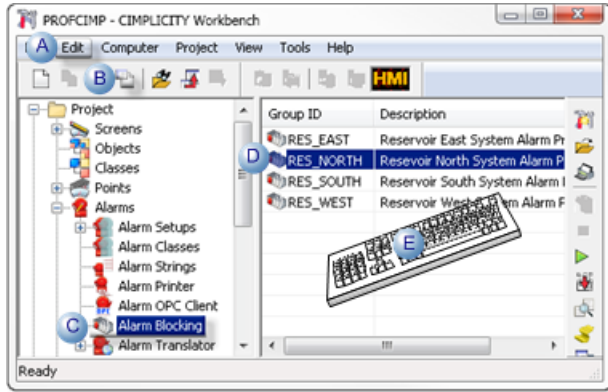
PROFCIMP - CIMPLICITY Workbench

A Edit Computer Project View Tools Help

B HMI

Project
Screens
Objects
Classes
Points
Alarms
Alarm Setups
Alarm Classes
Alarm Strings
Alarm Printer
Alarm OPC Client
C Alarm Blocking
Alarm Translator

| Group ID | Description |
|---|---|
| RES_EAST | Reservoir East System Alarm Pr |
| D RES_NORTH | Reservoir North System Alarm P |
| RES_SOUTH | Reservoir South System Alarm P |
| RES_WEST | Reservoir West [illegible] Alarm P |

E

Ready